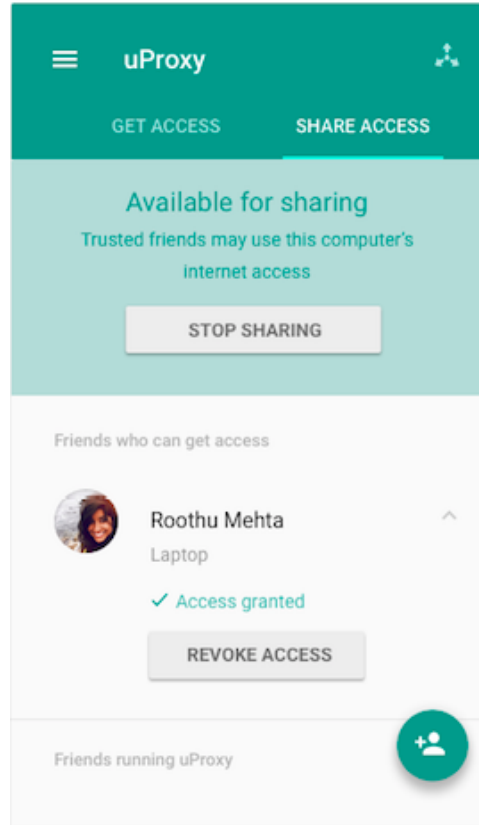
uProxy

GET ACCESS
SHARE ACCESS

Available for sharing
Trusted friends may use this computer's internet access

STOP SHARING

Friends who can get access

Roothu Mehta
Laptop

✓ Access granted

REVOKE ACCESS

Friends running uProxy